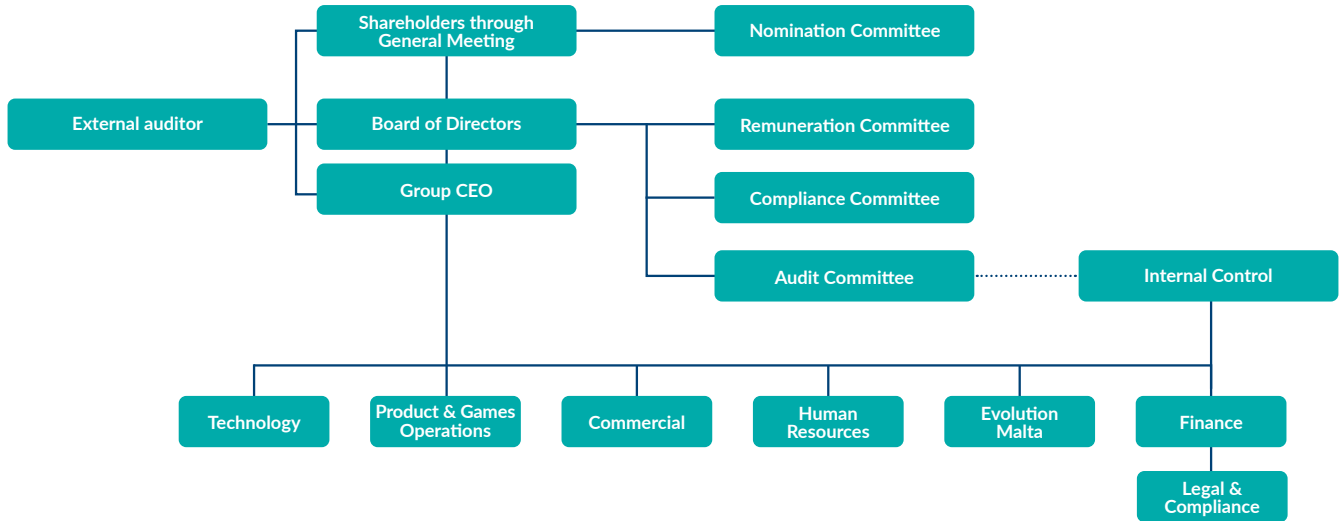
Shareholders through General Meeting

Nomination Committee

External auditor

Board of Directors

Remuneration Committee

Group CEO

Compliance Committee

Audit Committee

Internal Control

Technology

Product & Games Operations

Commercial

Human Resources

Evolution Malta

Finance

Legal & Compliance